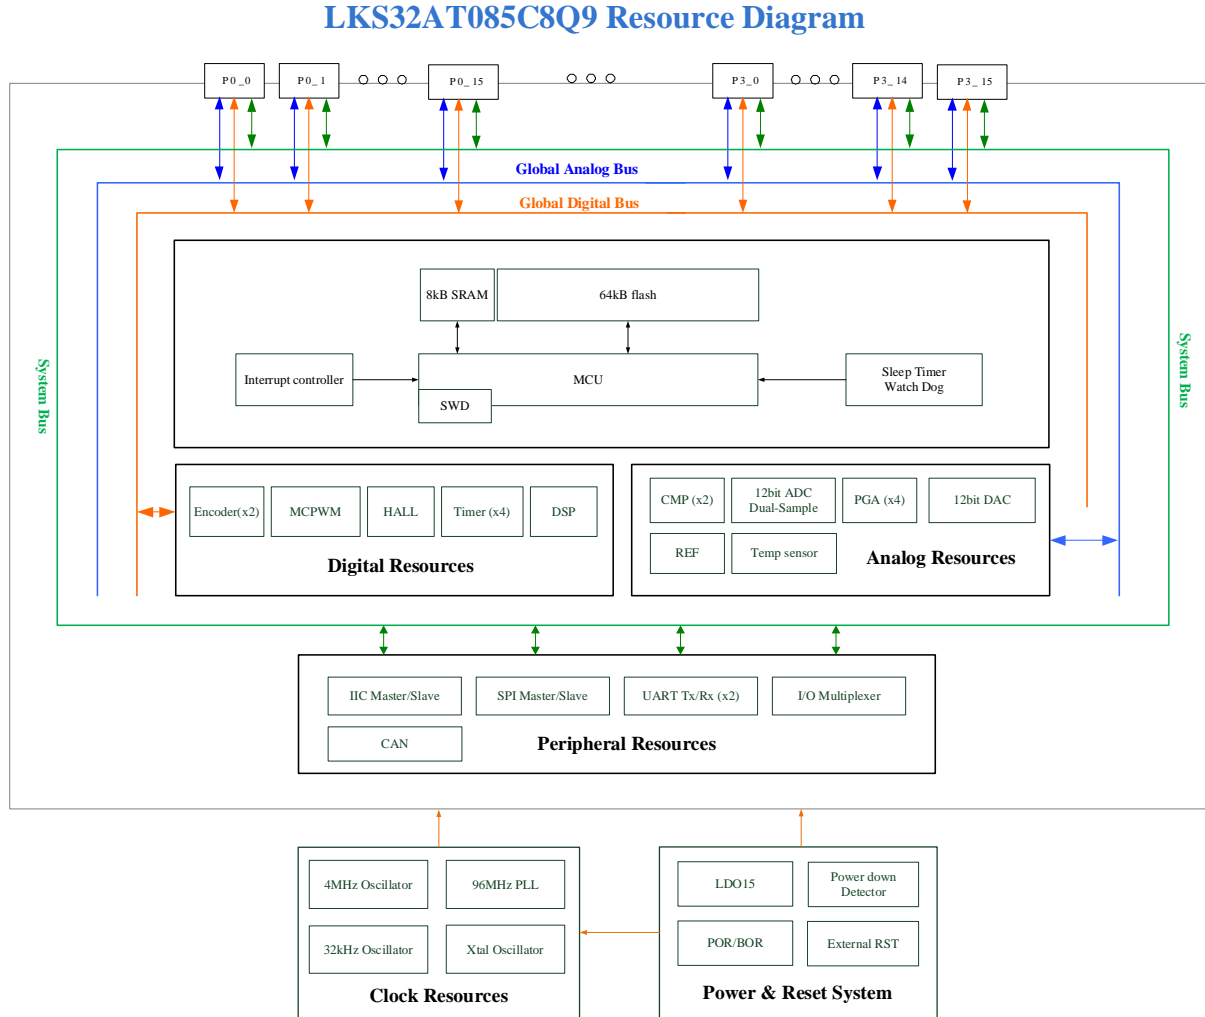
LKS32AT085C8Q9 Resource Diagram

P0_0
P0_1
P0_15
P3_0
P3_14
P3_15

Global Analog Bus
Global Digital Bus

System Bus
System Bus

8kB SRAM
64kB flash
Interrupt controller
MCU
SWD
Sleep Timer
Watch Dog

Encoder(x2)
MCPWM
HALL
Timer (x4)
DSP
Digital Resources

CMP (x2)
12bit ADC
Dual-Sample
PGA (x4)
12bit DAC
REF
Temp sensor
Analog Resources

IIC Master/Slave
SPI Master/Slave
UART Tx/Rx (x2)
I/O Multiplexer
CAN
Peripheral Resources

4MHz Oscillator
96MHz PLL
32kHz Oscillator
Xtal Oscillator
Clock Resources

LDO15
Power down
Detector
POR/BOR
External RST
Power & Reset System